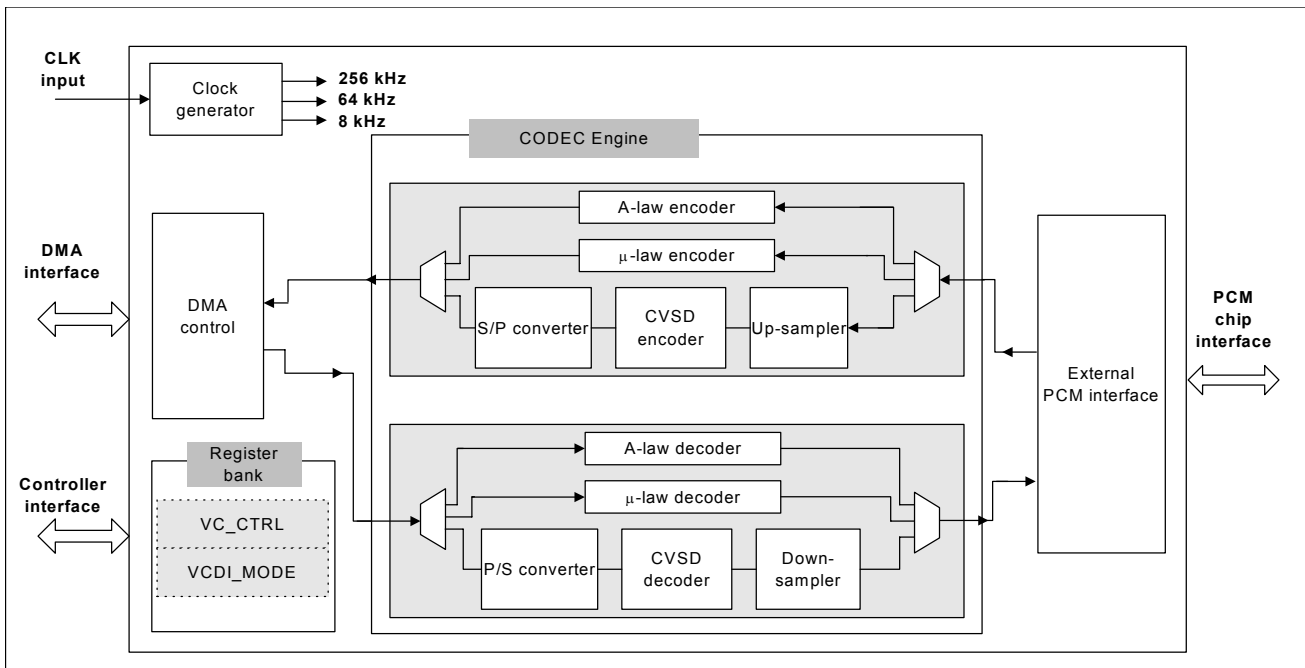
CLK input

Clock generator

256 kHz
64 kHz
8 kHz

CODEC Engine

A-law encoder

μ-law encoder

S/P converter

CVSD encoder

Up-sampler

DMA interface

DMA control

PCM chip interface

External PCM interface

Register bank

VC_CTRL

VCDI_MODE

Controller interface

A-law decoder

μ-law decoder

P/S converter

CVSD decoder

Down-sampler